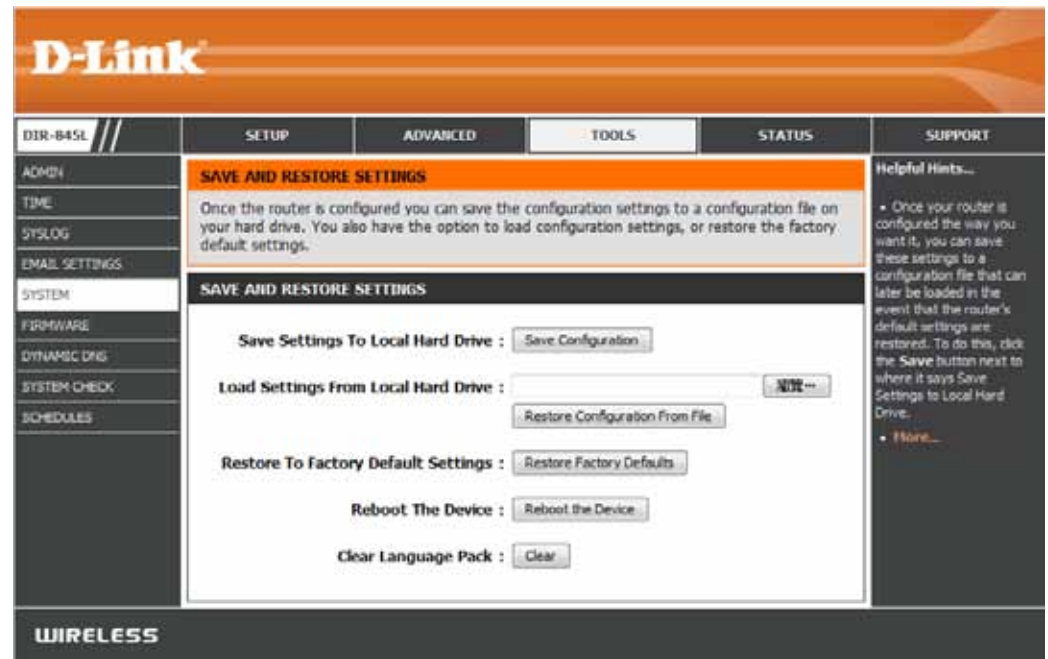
D-Link

DIR-845L

SETUP | ADVANCED | TOOLS | STATUS | SUPPORT

ADMIN
TIME
SYSLOG
EMAIL SETTINGS
SYSTEM
FIRMWARE
DYNAMIC DNS
SYSTEM CHECK
SCHEDULES

SAVE AND RESTORE SETTINGS

Once the router is configured you can save the configuration settings to a configuration file on your hard drive. You also have the option to load configuration settings, or restore the factory default settings.

SAVE AND RESTORE SETTINGS

Save Settings To Local Hard Drive : Save Configuration

Load Settings From Local Hard Drive : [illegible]...

Restore Configuration From File

Restore To Factory Default Settings : Restore Factory Defaults

Reboot The Device : Reboot the Device

Clear Language Pack : Clear

Helpful Hints...

• Once your router is configured the way you want it, you can save these settings to a configuration file that can later be loaded in the event that the router's default settings are restored. To do this, click the Save button next to where it says Save Settings to Local Hard Drive.

• More...

WIRELESS